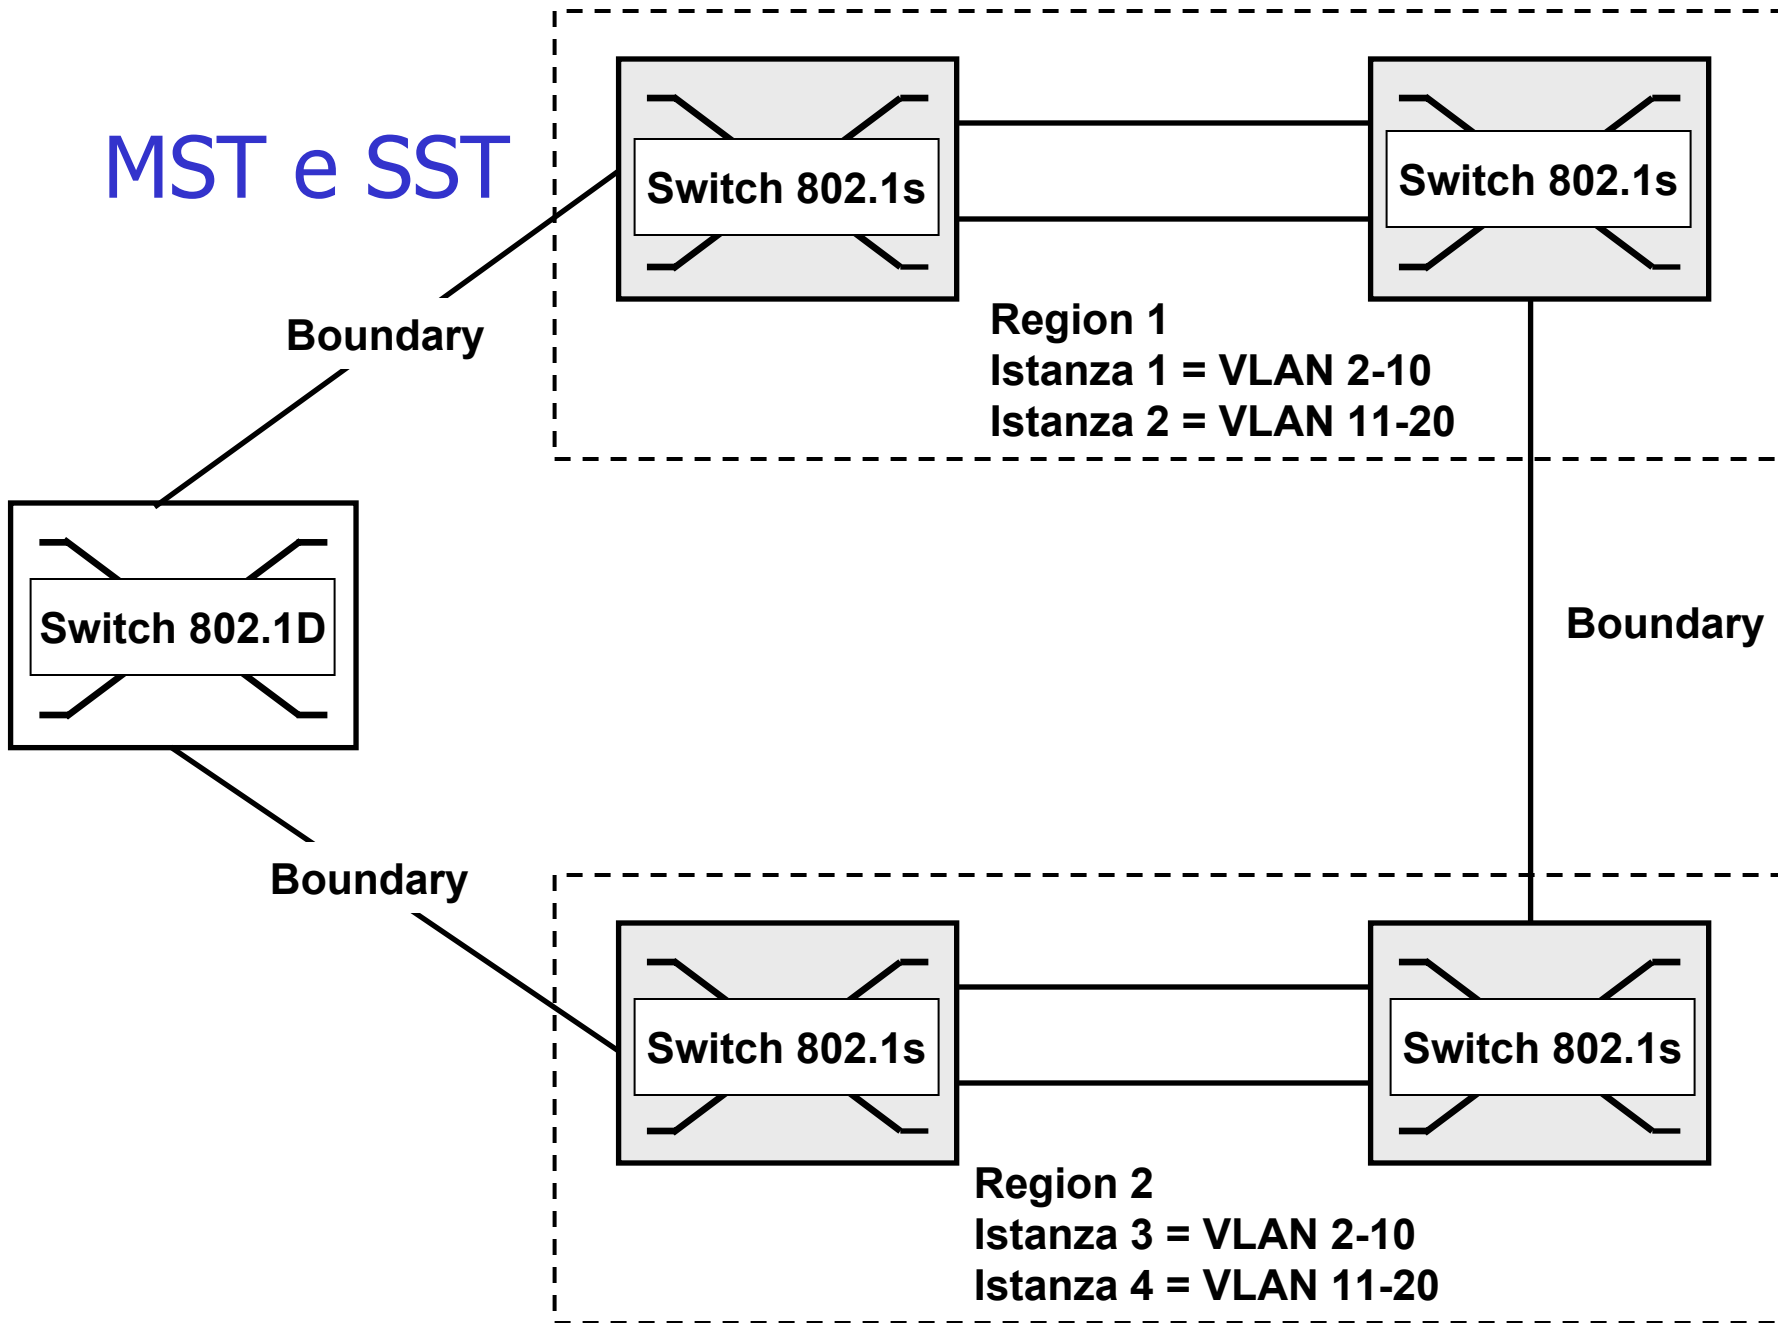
MST e SST

Switch 802.1s

Switch 802.1s

Region 1
Istanza 1 = VLAN 2-10
Istanza 2 = VLAN 11-20

Boundary

Switch 802.1D

Boundary

Boundary

Switch 802.1s

Switch 802.1s

Region 2
Istanza 3 = VLAN 2-10
Istanza 4 = VLAN 11-20